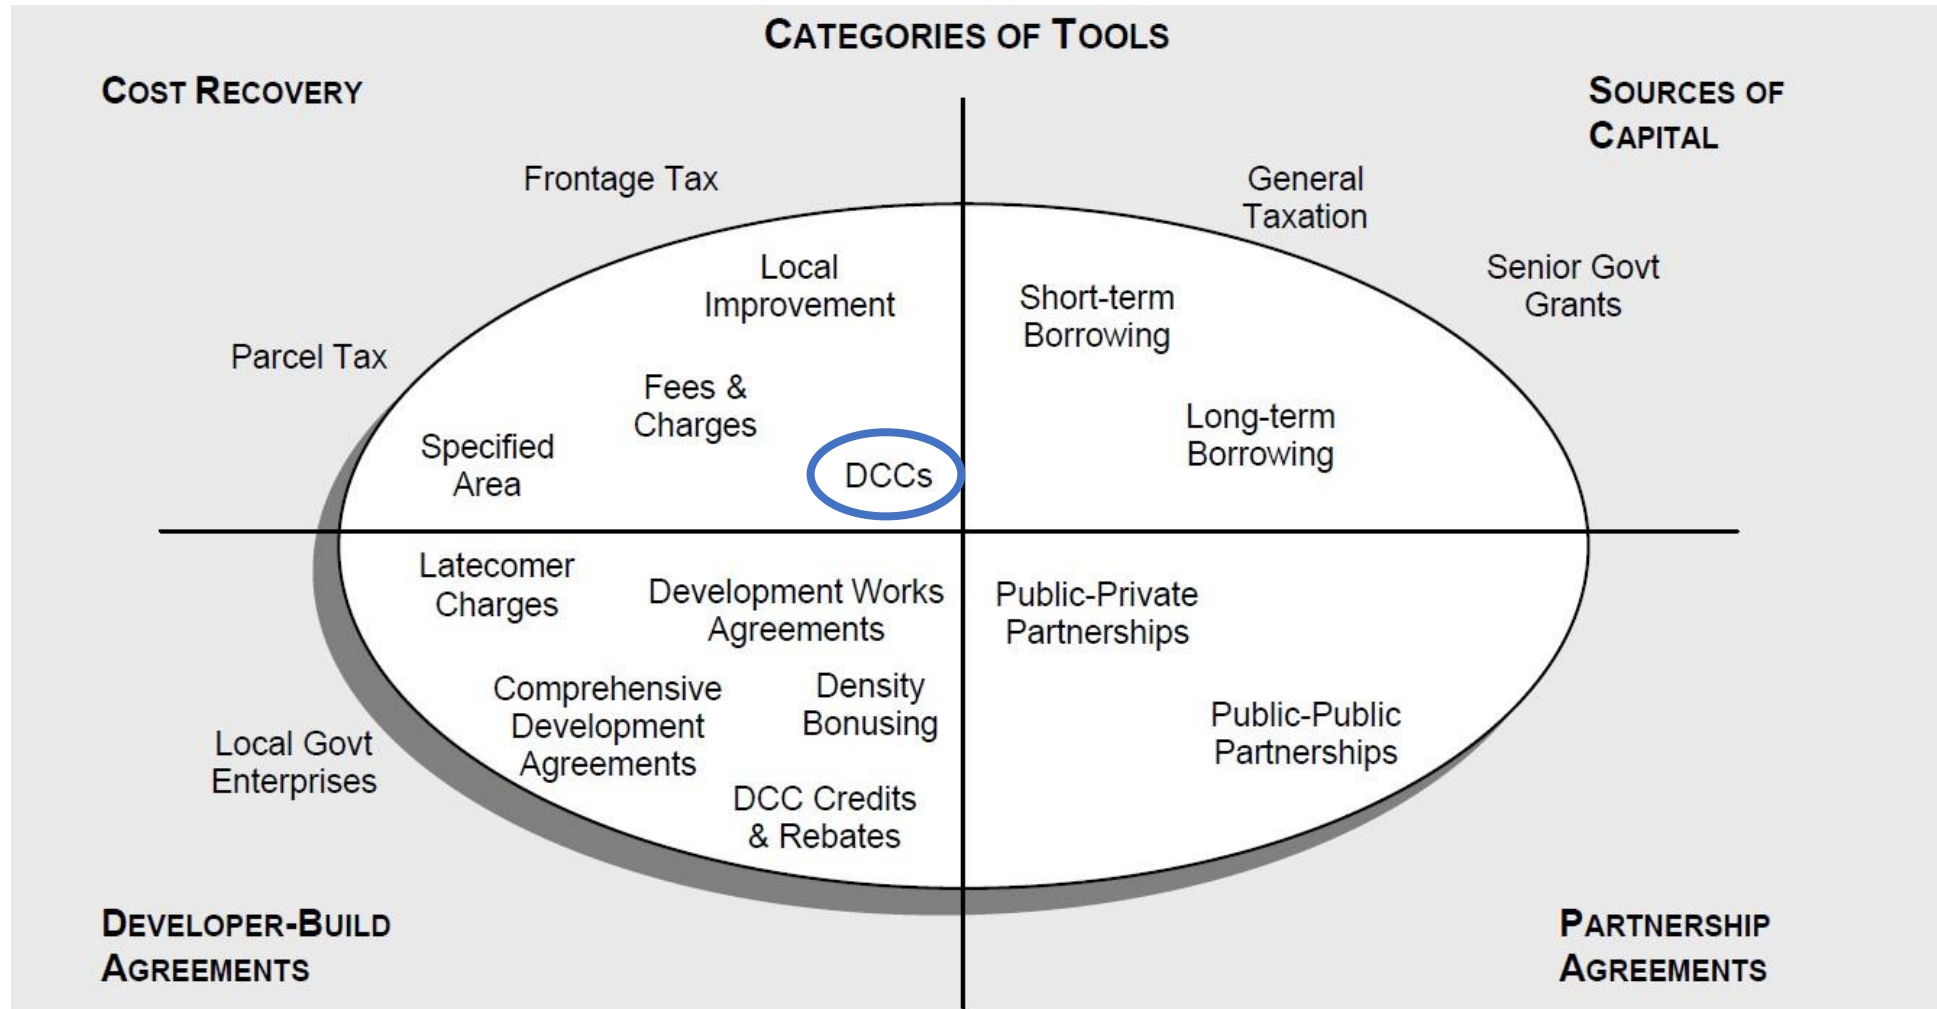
CATEGORIES OF TOOLS

COST RECOVERY

SOURCES OF CAPITAL

Frontage Tax

General Taxation

Senior Govt Grants

Local Improvement

Short-term Borrowing

Parcel Tax

Fees & Charges

Long-term Borrowing

Specified Area

DCCs

Latecomer Charges

Development Works Agreements

Public-Private Partnerships

Comprehensive Development Agreements

Density Bonusing

Public-Public Partnerships

Local Govt Enterprises

DCC Credits & Rebates

DEVELOPER-BUILD AGREEMENTS

PARTNERSHIP AGREEMENTS